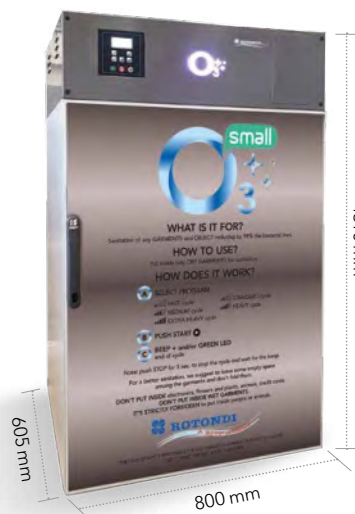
O3

small

O3

WHAT IS IT FOR?

Sanitation of any GARMENTS and OBJECT reducing by 99% the bacterial load

HOW TO USE?

Put inside only DRY GARMENTS for sanitation

HOW DOES IT WORK?

SELECT PROGRAM

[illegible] cycle

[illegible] cycle

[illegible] cycle

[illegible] cycle

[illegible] cycle

PUSH START

BEEP + and/or GREEN LED end of cycle

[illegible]

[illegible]

DON'T PUT INSIDE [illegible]

DON'T PUT INSIDE WET GARMENTS

IT'S STRICTLY FORBIDDEN to put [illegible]

ROTONDI

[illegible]

605 mm

800 mm

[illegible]